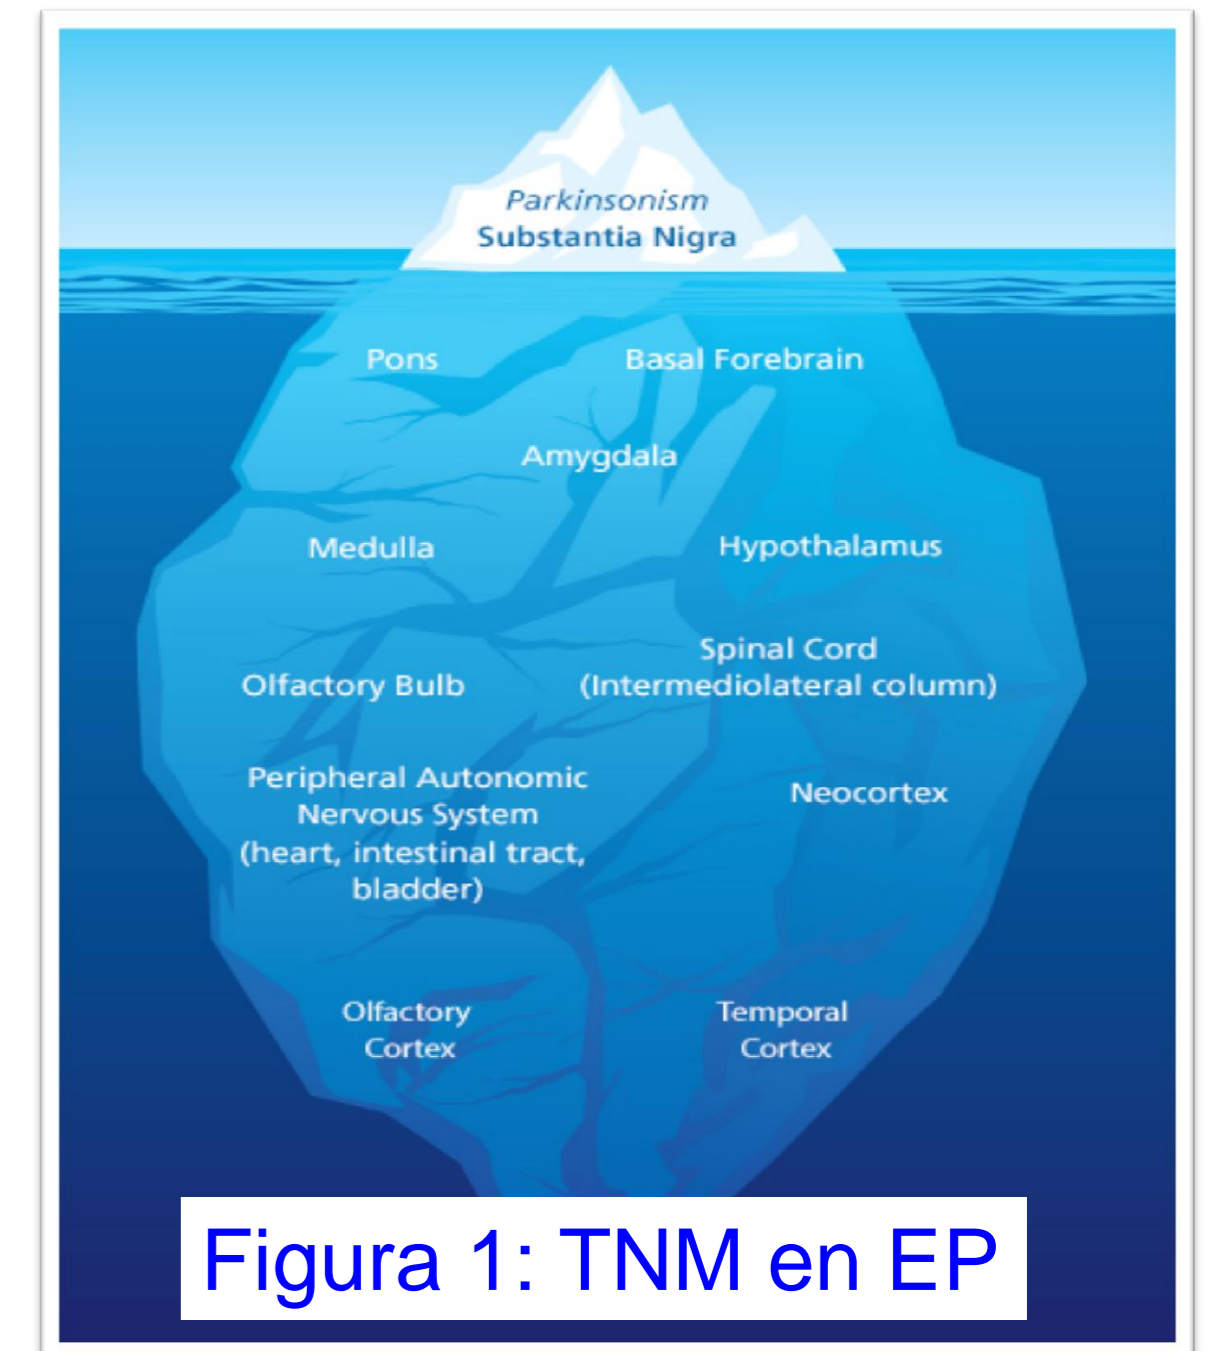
Parkinsonism
Substantia Nigra

Pons

Basal Forebrain

Amygdala

Medulla

Hypothalamus

Olfactory Bulb

Spinal Cord
(Intermediolateral column)

Peripheral Autonomic Nervous System (heart, intestinal tract, bladder)

Neocortex

Olfactory Cortex

Temporal Cortex

Figura 1: TNM en EP